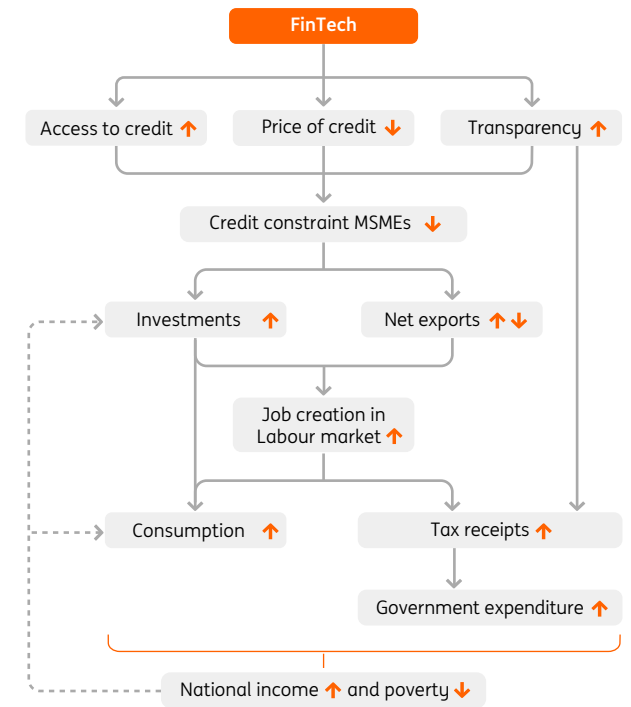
FinTech

Access to credit ↑

Price of credit ↓

Transparency ↑

Credit constraint MSMEs ↓

Investments ↑

Net exports ↑↓

Job creation in Labour market ↑

Consumption ↑

Tax receipts ↑

Government expenditure ↑

National income ↑ and poverty ↓